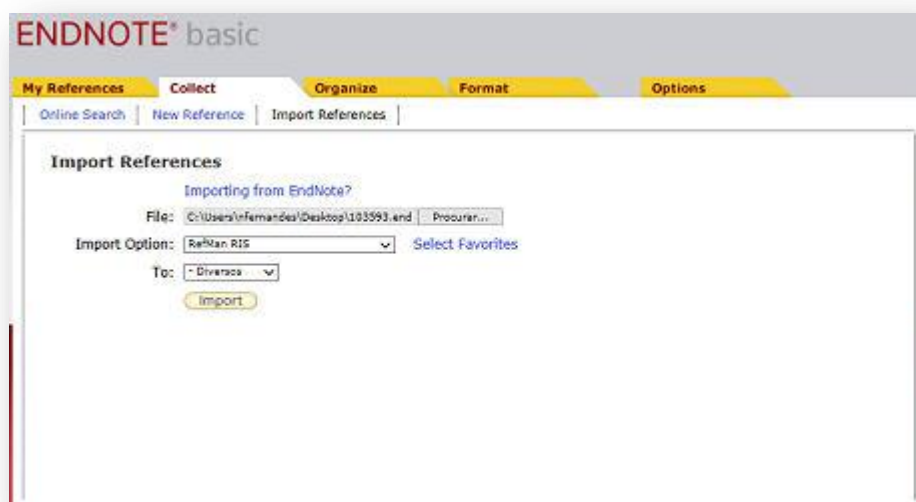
ENDNOTE® basic

My References | Collect | Organize | Format | Options

Online Search | New Reference | Import References

Import References

Importing from EndNote?

File: C:\Users\nfernandes\Desktop\103593.end Procurar...

Import Option: RefMan RIS Select Favorites

To: - Diversos

Import